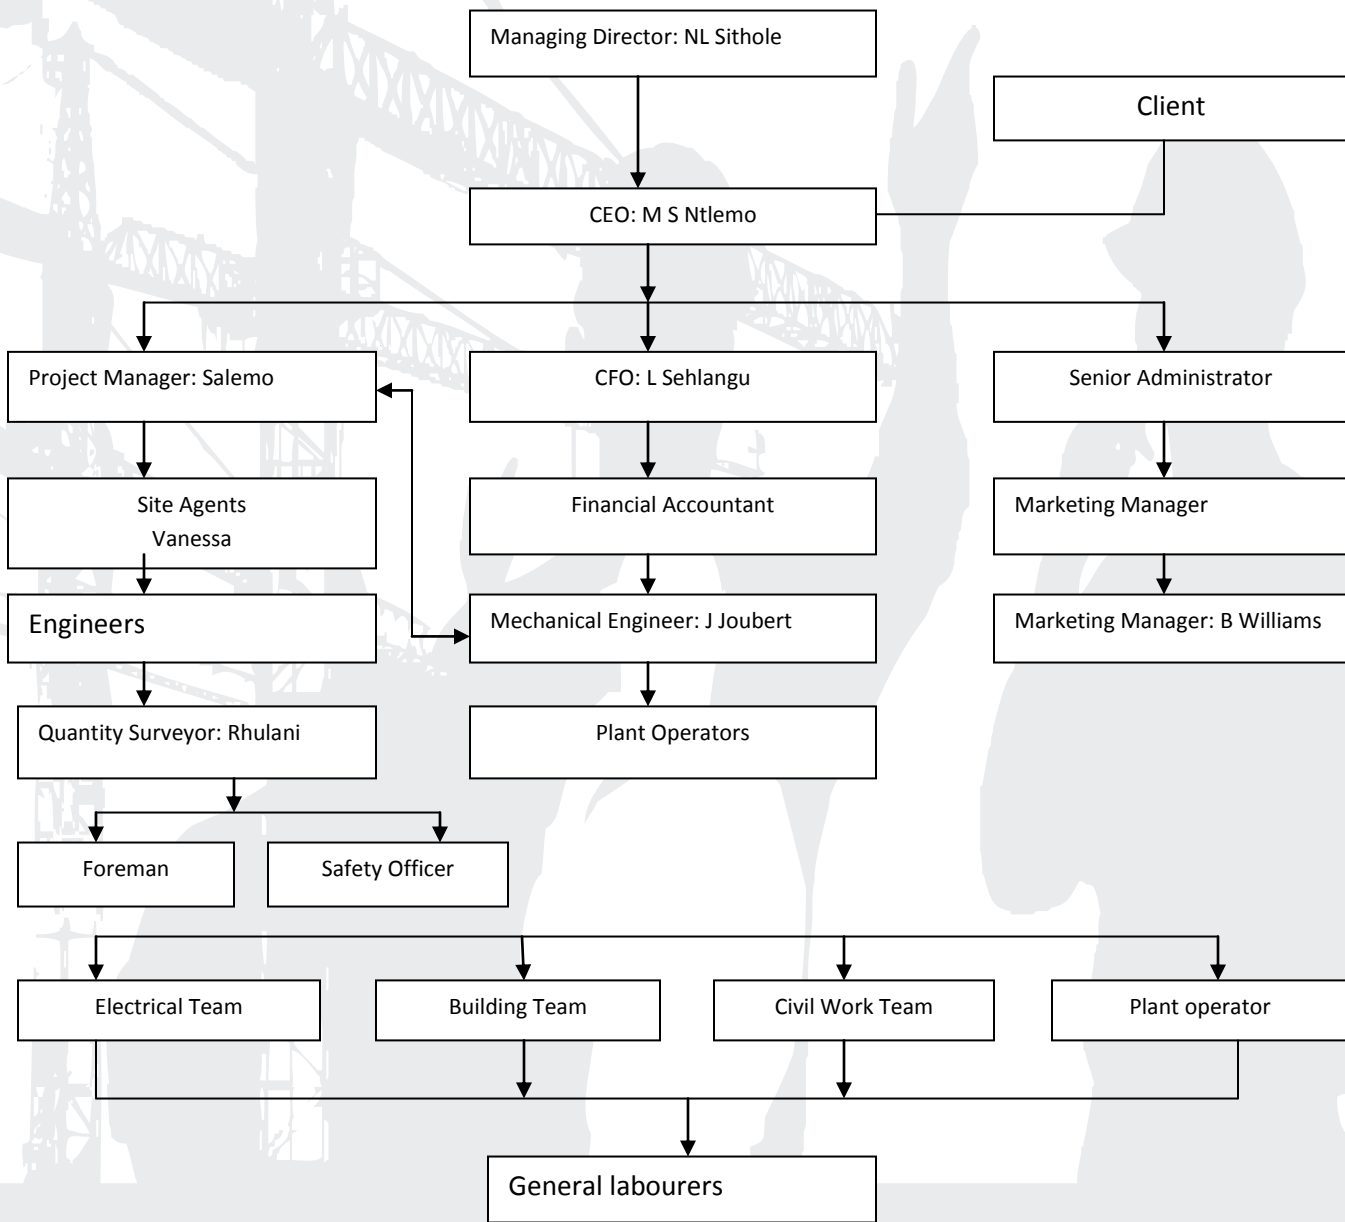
Managing Director: NL Sithole

Client

CEO: M S Ntlemo

Project Manager: Salemo

CFO: L Sehlangu

Senior Administrator

Site Agents
Vanessa

Financial Accountant

Marketing Manager

Engineers

Mechanical Engineer: J Joubert

Marketing Manager: B Williams

Quantity Surveyor: Rhulani

Plant Operators

Foreman

Safety Officer

Electrical Team

Building Team

Civil Work Team

Plant operator

General labourers